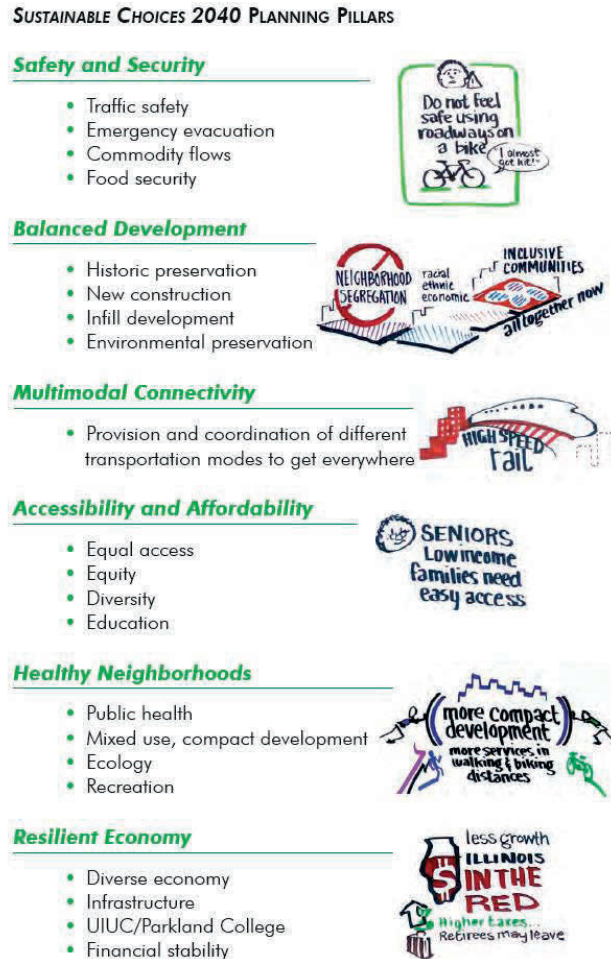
SUSTAINABLE CHOICES 2040 PLANNING PILLARS

Safety and Security

- Traffic safety
- Emergency evacuation
- Commodity flows
- Food security

Do not feel safe using roadways on a bike

I almost got hit!

Balanced Development

- Historic preservation
- New construction
- Infill development
- Environmental preservation

NEIGHBORHOOD SEGREGATION

racial ethnic economic

INCLUSIVE COMMUNITIES

all together now

Multimodal Connectivity

- Provision and coordination of different transportation modes to get everywhere

HIGH SPEED rail

Accessibility and Affordability

- Equal access
- Equity
- Diversity
- Education

SENIORS Lowincome families need easy access

Healthy Neighborhoods

- Public health
- Mixed use, compact development
- Ecology
- Recreation

more compact development

more services in walking & biking distances

Resilient Economy

- Diverse economy
- Infrastructure
- UIUC/Parkland College
- Financial stability

less growth

ILLINOIS IN THE RED

Higher taxes...

Retirees may leave